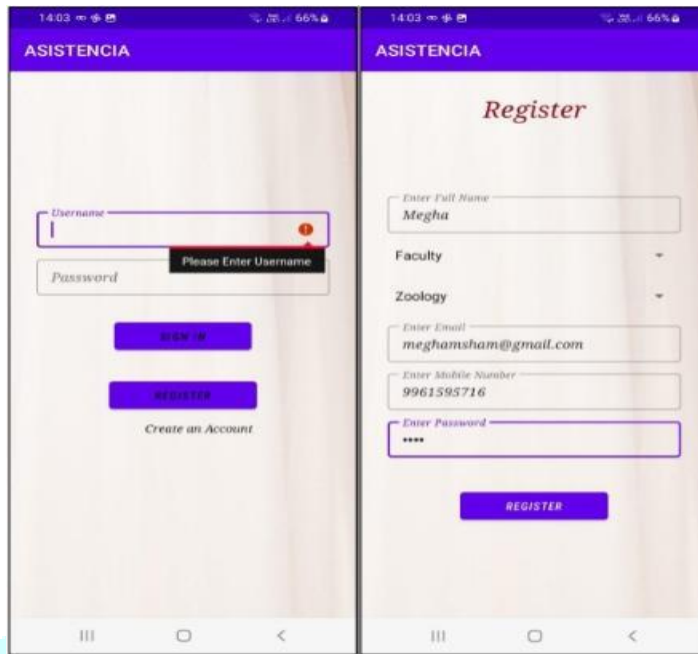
14:03 66%

ASISTENCIA

Username

Please Enter Username

Password

SIGN IN

REGISTER

Create an Account

14:03 66%

ASISTENCIA

Register

Enter Full Name

Megha

Faculty

Zoology

Enter Email

meghamsham@gmail.com

Enter Mobile Number

9961595716

Enter Password

••••

REGISTER